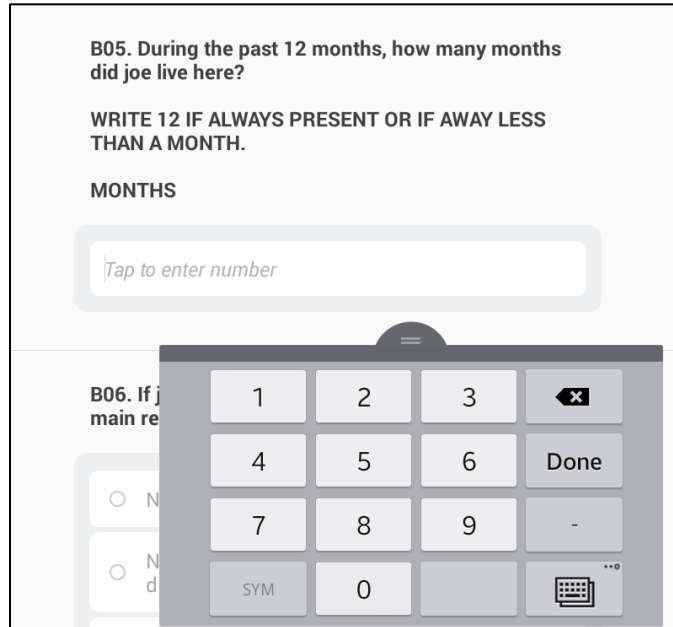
B05. During the past 12 months, how many months did joe live here?

WRITE 12 IF ALWAYS PRESENT OR IF AWAY LESS THAN A MONTH.

MONTHS

Tap to enter number

B06. If j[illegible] main re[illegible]

N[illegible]

N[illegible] d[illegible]

| 1 | 2 | 3 | |
|---|---|---|---|
| 4 | 5 | 6 | Done |
| 7 | 8 | 9 | - |
| SYM | 0 | | |